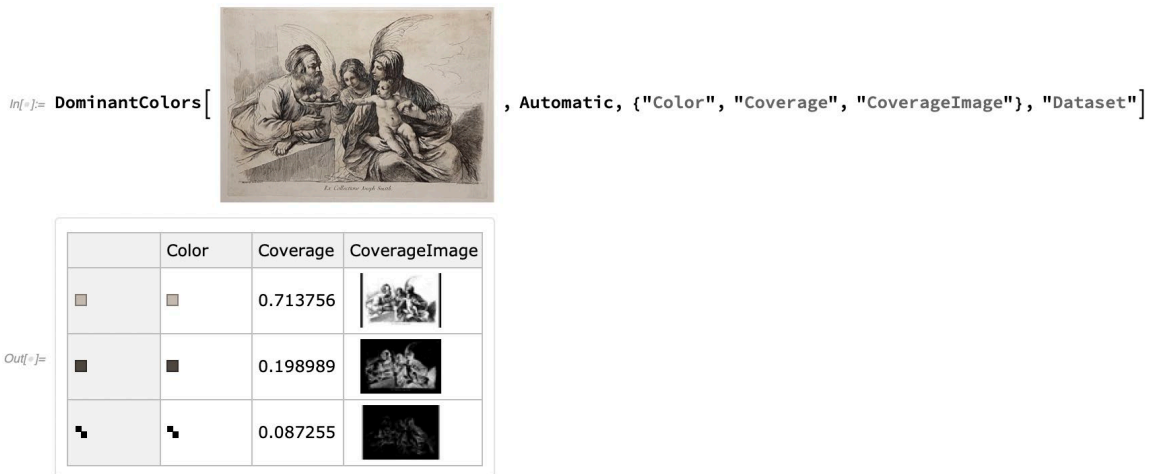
In[*]:= DominantColors[ , Automatic, {"Color", "Coverage", "CoverageImage"}, "Dataset"]

Ex Collectione Joseph Smith

Out[*]=

| | Color | Coverage | CoverageImage |
|---|---|---|---|
| | | 0.713756 | |
| | | 0.198989 | |
| | | 0.087255 | |